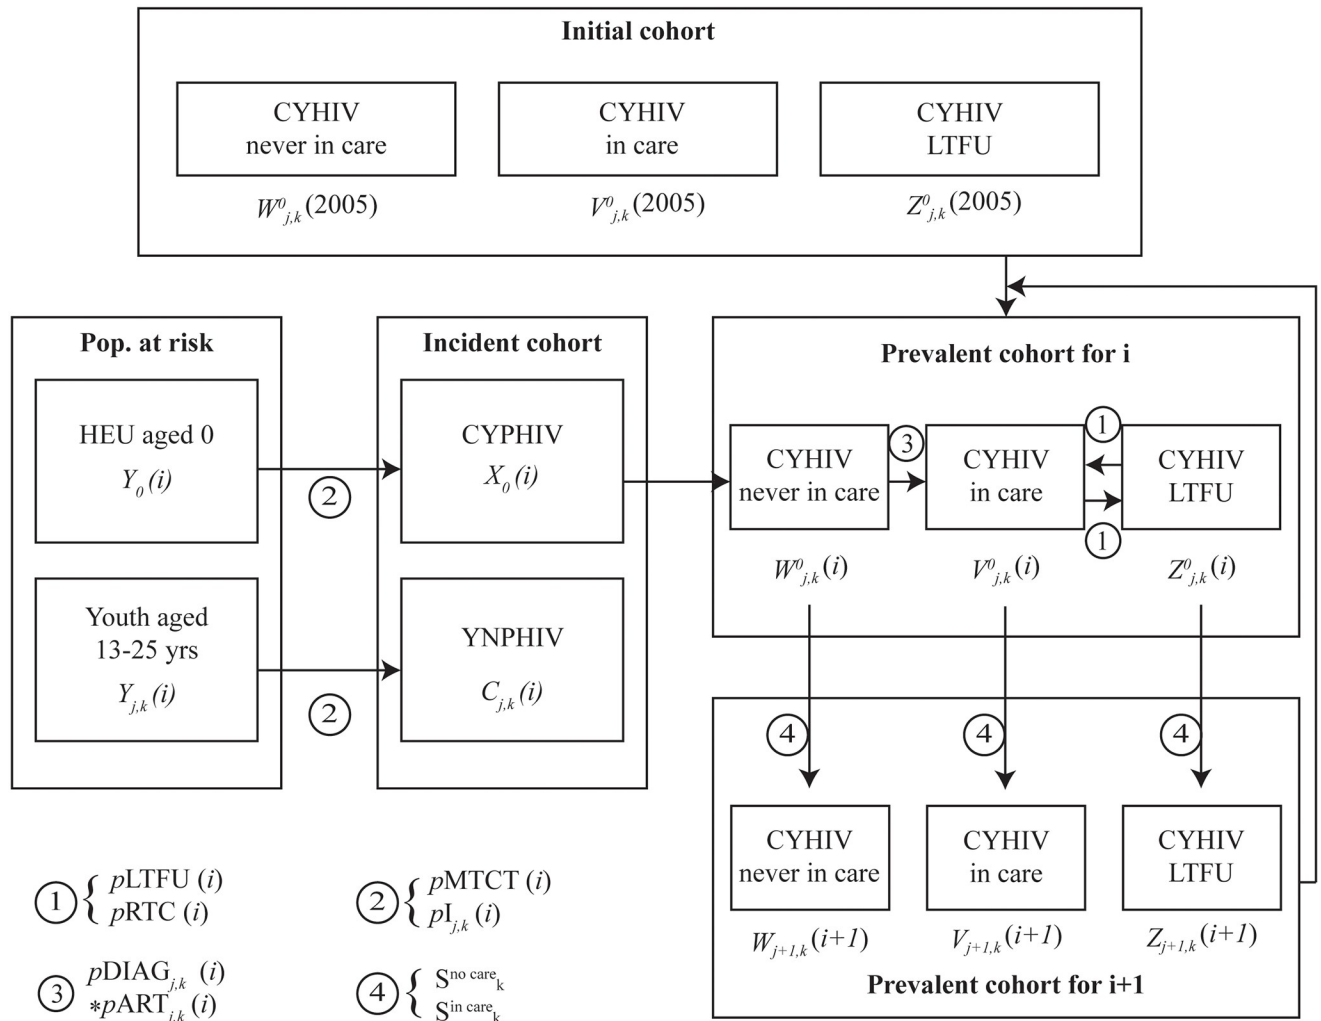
Initial cohort

CYHIV never in care
$W^{0}_{j,k}(2005)$

CYHIV in care
$V^{0}_{j,k}(2005)$

CYHIV LTFU
$Z^{0}_{j,k}(2005)$

Pop. at risk

HEU aged 0
$Y_{0}(i)$

Youth aged 13-25 yrs
$Y_{j,k}(i)$

2

2

Incident cohort

CYPHIV
$X_{0}(i)$

YNPHIV
$C_{j,k}(i)$

Prevalent cohort for i

CYHIV never in care
$W^{0}_{j,k}(i)$

3

CYHIV in care
$V^{0}_{j,k}(i)$

1

1

CYHIV LTFU
$Z^{0}_{j,k}(i)$

4

4

4

CYHIV never in care
$W_{j+1,k}(i+1)$

CYHIV in care
$V_{j+1,k}(i+1)$

CYHIV LTFU
$Z_{j+1,k}(i+1)$

Prevalent cohort for i+1

1 { $p$LTFU $(i)$
$p$RTC $(i)$

2 { $p$MTCT $(i)$
$pI_{j,k}(i)$

3 $p\text{DIAG}_{j,k}(i)$
$*p\text{ART}_{j,k}(i)$

4 { $S^{\text{no care}}{}_{k}$
$S^{\text{in care}}{}_{k}$